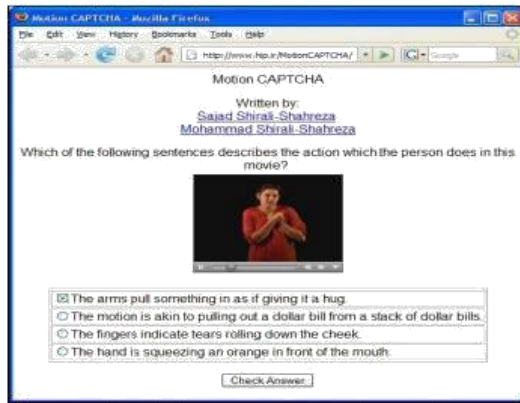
Motion CAPTCHA - Mozilla Firefox

File Edit View History Bookmarks Tools Help

http://www.hip.ir/MotionCAPTCHA/

Google

Motion CAPTCHA

Written by:
Sajad Shirali-Shahreza
Mohammad Shirali-Shahreza

Which of the following sentences describes the action which the person does in this movie?

| |
|---|
| The arms pull something in as if giving it a hug. |
| The motion is akin to pulling out a dollar bill from a stack of dollar bills. |
| The fingers indicate tears rolling down the cheek. |
| The hand is squeezing an orange in front of the mouth. |

Check Answer